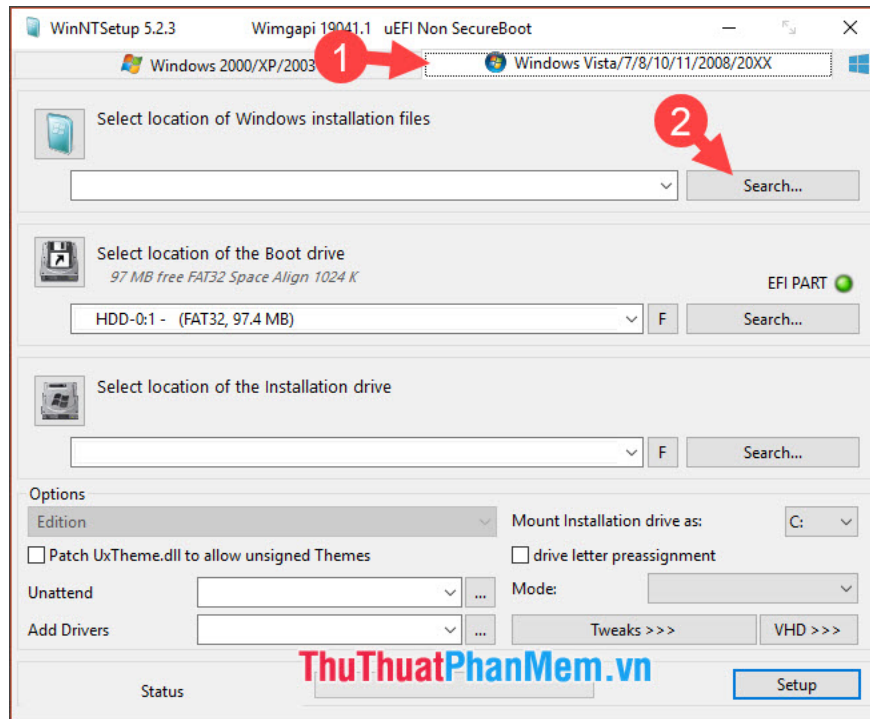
WinNTSetup 5.2.3 Wimgapi 19041.1 uEFI Non SecureBoot

1

Windows 2000/XP/2003

Windows Vista/7/8/10/11/2008/20XX

2

Select location of Windows installation files

Search...

Select location of the Boot drive

97 MB free FAT32 Space Align 1024 K

EFI PART

HDD-0:1 - (FAT32, 97.4 MB)

F

Search...

Select location of the Installation drive

F

Search...

Options

Edition

Mount Installation drive as:

C:

Patch UxTheme.dll to allow unsigned Themes

drive letter preassignment

Unattend

...

Mode:

Add Drivers

...

Tweaks >>>

VHD >>>

ThuThuatPhanMem.vn

Status

Setup